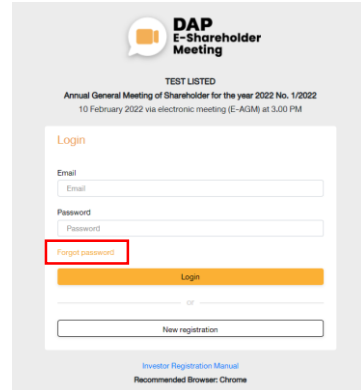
DAP
E-Shareholder
Meeting

TEST LISTED
Annual General Meeting of Shareholder for the year 2022 No. 1/2022
10 February 2022 via electronic meeting (E-AGM) at 3.00 PM

Login

Email
Email

Password
Password

Forgot password

Login

or

New registration

Investor Registration Manual
Recommended Browser: Chrome